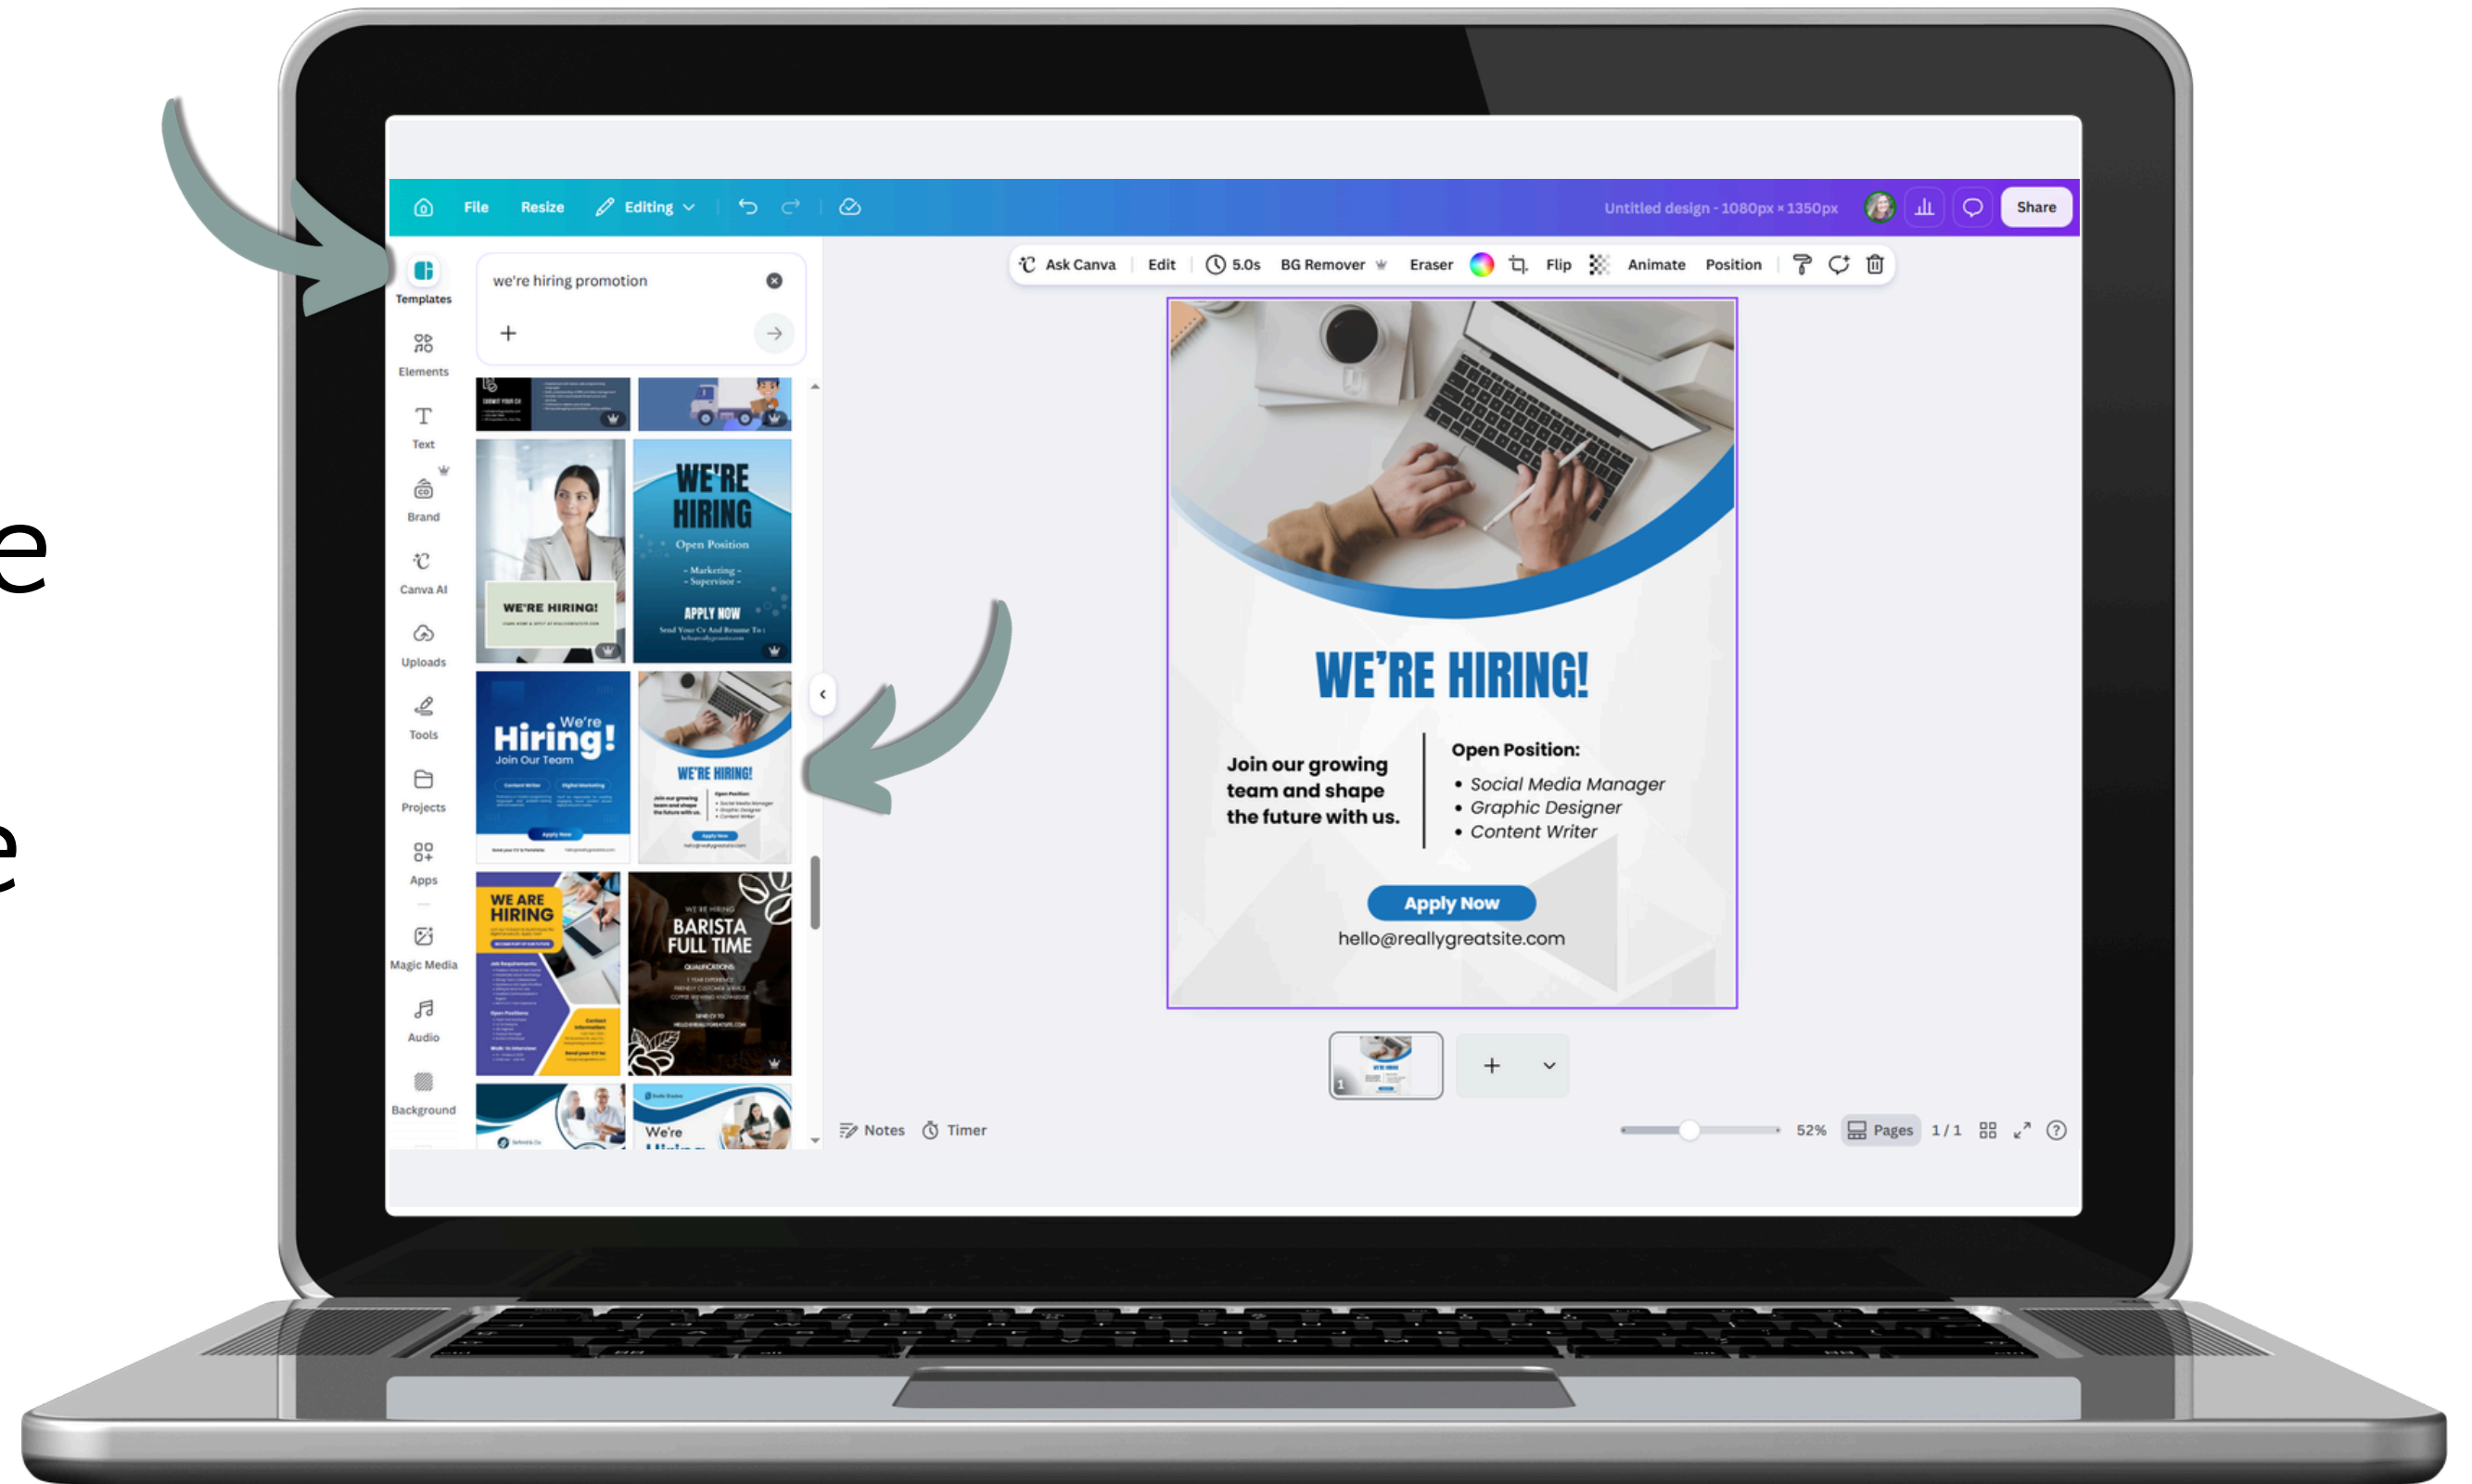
e

e

File Resize Editing

Untitled design - 1080px × 1350px Share

Templates
Elements
Text
Brand
Canva AI
Uploads
Tools
Projects
Apps
Magic Media
Audio
Background

we're hiring promotion

+

WE'RE HIRING!

WE'RE HIRING
Open Position
- Marketing -
- Supervisor -
APPLY NOW

We're Hiring!
Join Our Team

WE'RE HIRING!

WE ARE HIRING

BARISTA FULL TIME

We're

Ask Canva Edit 5.0s BG Remover Eraser Flip Animate Position

WE'RE HIRING!

Join our growing team and shape the future with us.

Open Position:
• Social Media Manager
• Graphic Designer
• Content Writer

Apply Now
hello@reallygreatsite.com

Notes Timer

52% Pages 1 / 1